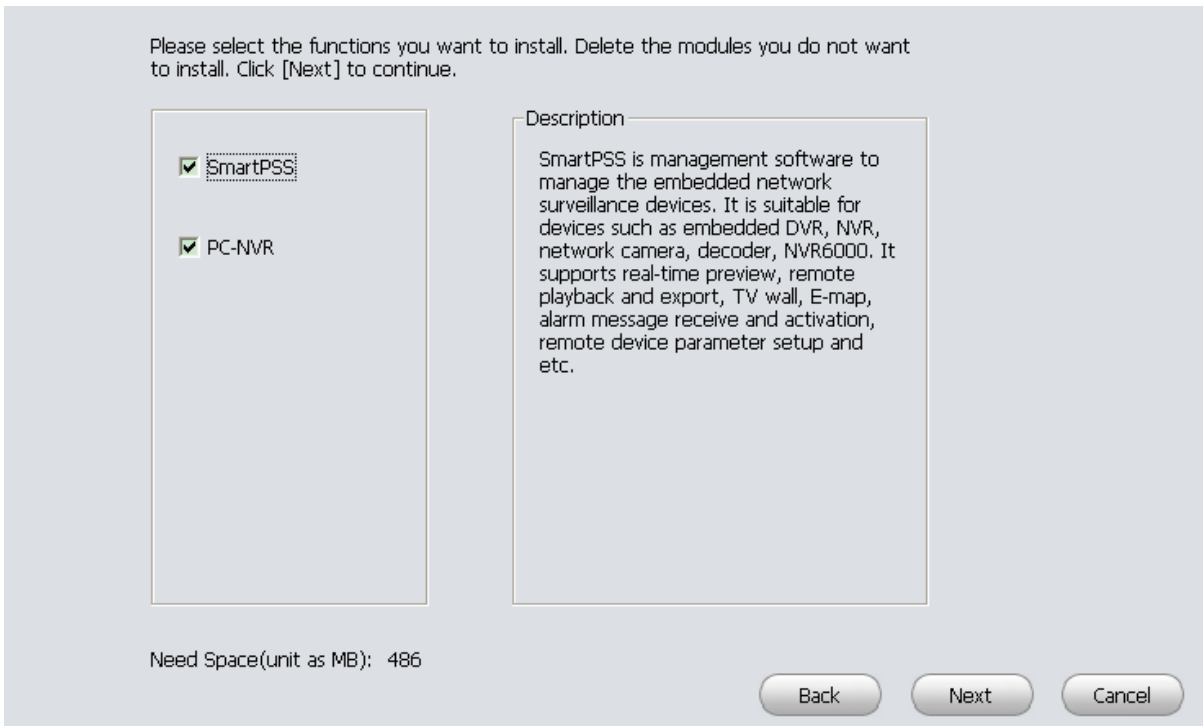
Please select the functions you want to install. Delete the modules you do not want to install. Click [Next] to continue.

SmartPSS

PC-NVR

Description

SmartPSS is management software to manage the embedded network surveillance devices. It is suitable for devices such as embedded DVR, NVR, network camera, decoder, NVR6000. It supports real-time preview, remote playback and export, TV wall, E-map, alarm message receive and activation, remote device parameter setup and etc.

Need Space(unit as MB): 486

Back

Next

Cancel